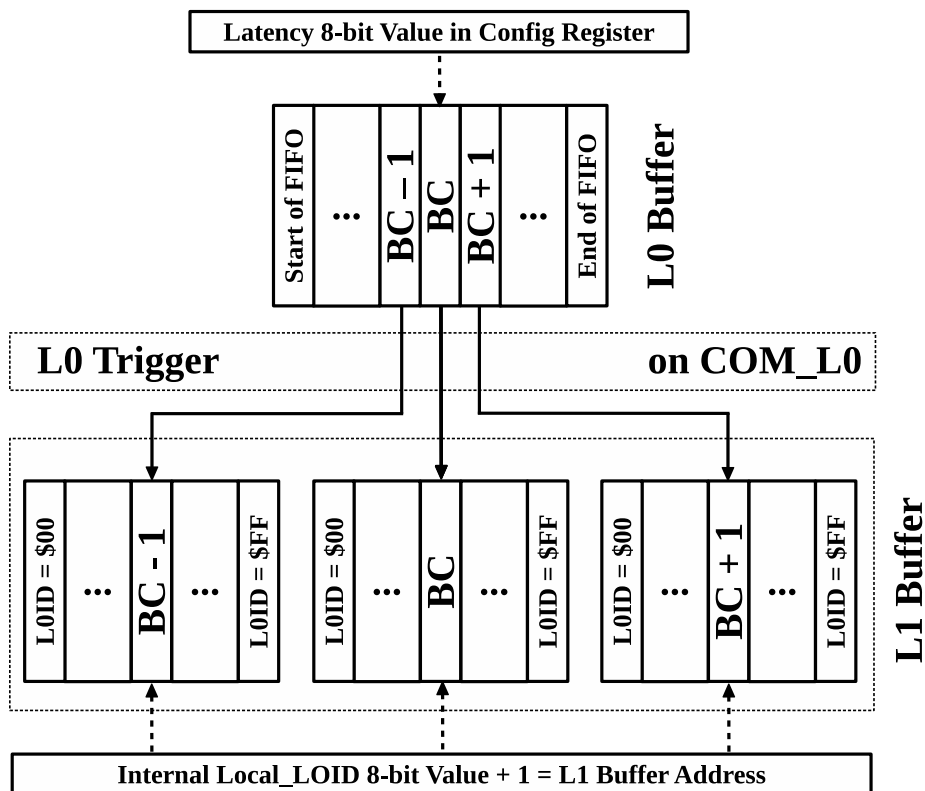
Latency 8-bit Value in Config Register

Start of FIFO
...
BC – 1
BC
BC + 1
...
End of FIFO

L0 Buffer

L0 Trigger

on COM_L0

L0ID = \$00
...
BC - 1
...
L0ID = \$FF

L0ID = \$00
...
BC
...
L0ID = \$FF

L0ID = \$00
...
BC + 1
...
L0ID = \$FF

L1 Buffer

Internal Local_L0ID 8-bit Value + 1 = L1 Buffer Address